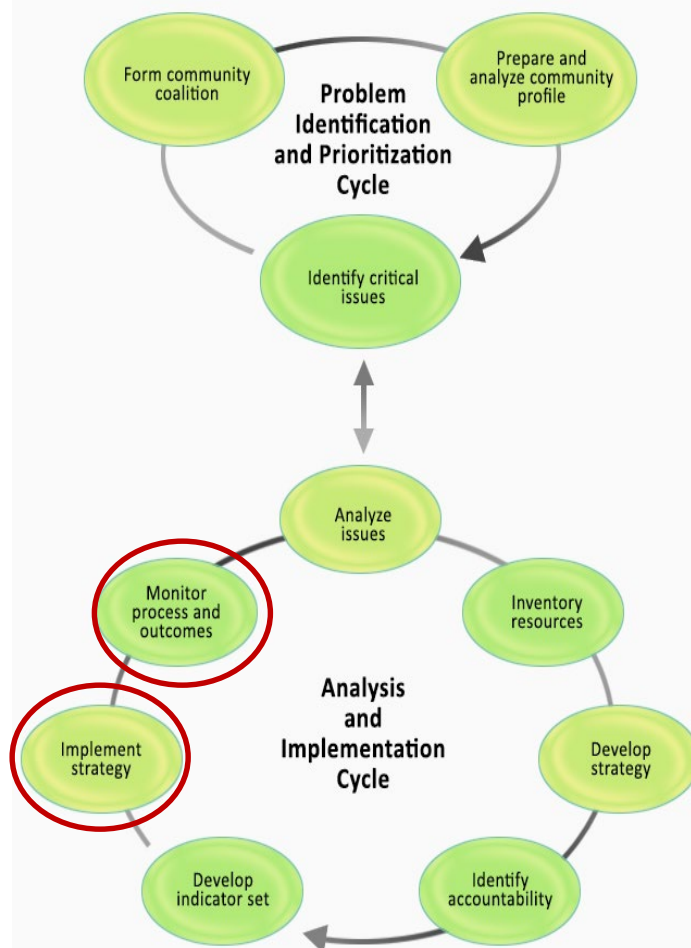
Form community coalition

Prepare and analyze community profile

Problem Identification and Prioritization Cycle

Identify critical issues

Analyze issues

Inventory resources

Develop strategy

Identify accountability

Develop indicator set

Implement strategy

Monitor process and outcomes

Analysis and Implementation Cycle